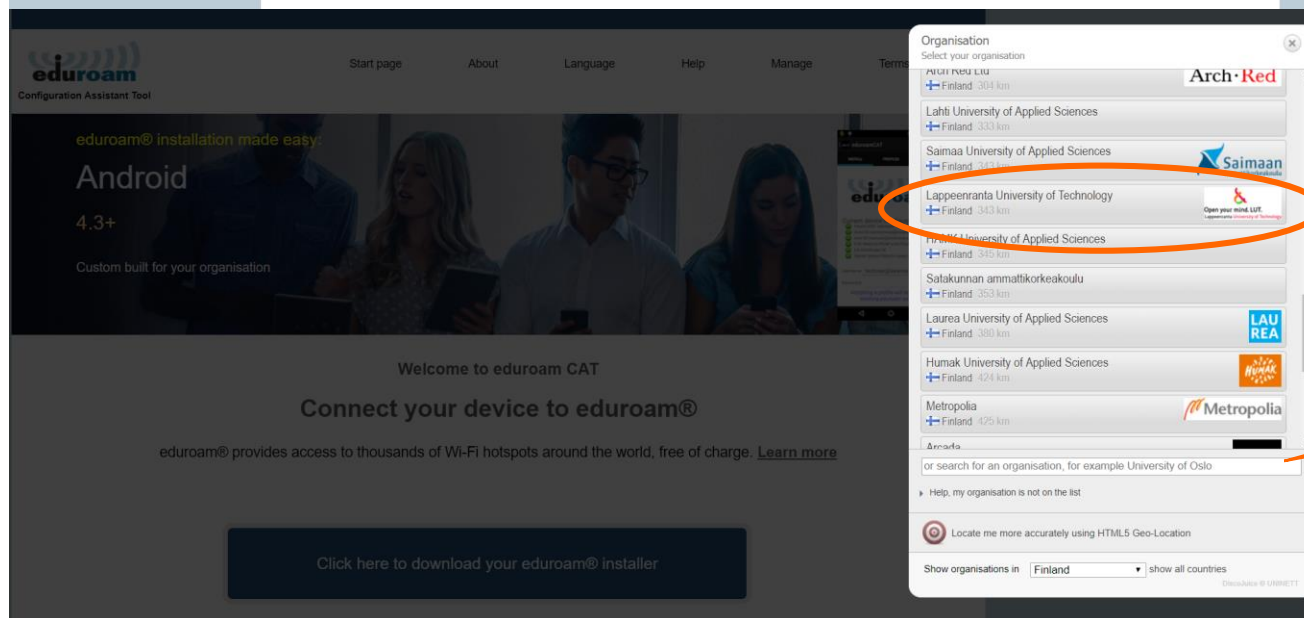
eduroam
Configuration Assistant Tool

Start page About Language Help Manage Terms

eduroam® installation made easy:
Android
4.3+
Custom built for your organisation

Welcome to eduroam CAT
Connect your device to eduroam®
eduroam® provides access to thousands of Wi-Fi hotspots around the world, free of charge. Learn more

Click here to download your eduroam® installer

Organisation
Select your organisation

Arch Red Ltd
Finland 304 km
Arch·Red

Lahti University of Applied Sciences
Finland 333 km

Saimaa University of Applied Sciences
Finland 342 km
Saimaan

Lappeenranta University of Technology
Finland 343 km
Open your mind. LUT. Lappeenranta University of Technology

HAMK University of Applied Sciences
Finland 345 km

Satakunnan ammattikorkeakoulu
Finland 353 km

Laurea University of Applied Sciences
Finland 380 km
LAU REA

Humak University of Applied Sciences
Finland 424 km
HUMAK

Metropolia
Finland 425 km
Metropolia

Arcada

or search for an organisation, for example University of Oslo

Help, my organisation is not on the list

Locate me more accurately using HTML5 Geo-Location

Show organisations in Finland show all countries

DiscoJuice © UNINETT